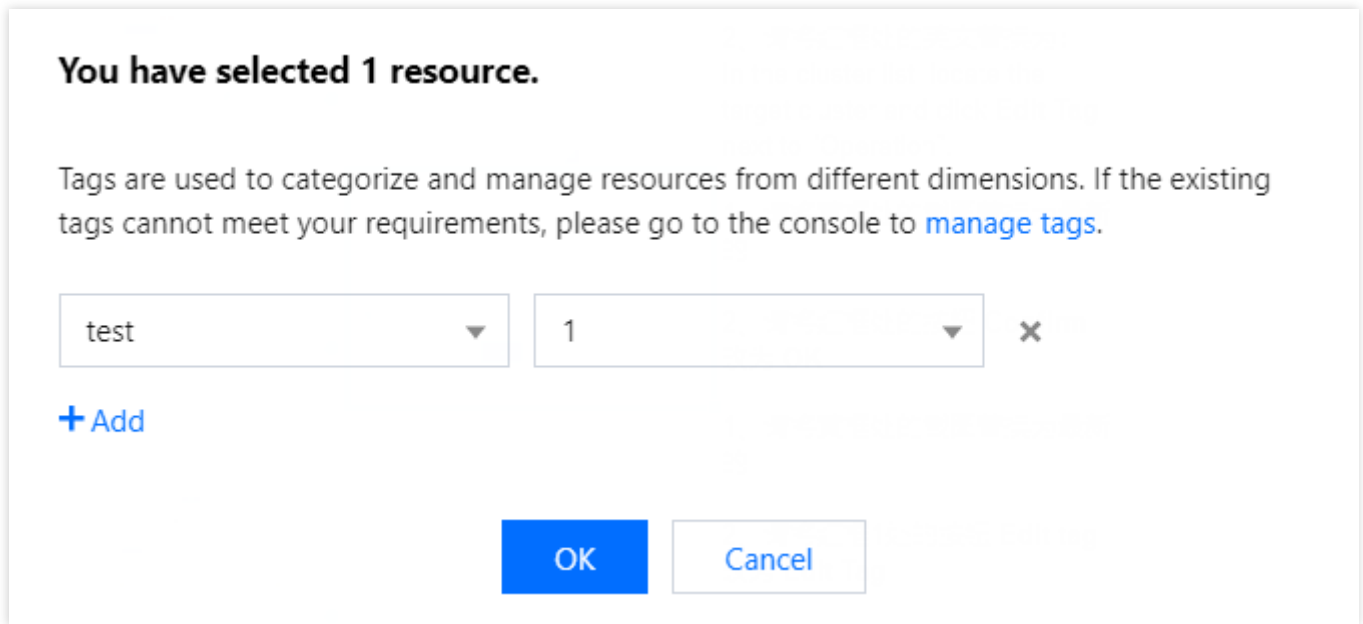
You have selected 1 resource.

Tags are used to categorize and manage resources from different dimensions. If the existing tags cannot meet your requirements, please go to the console to manage tags.

test

1

✕

+ Add

OK

Cancel